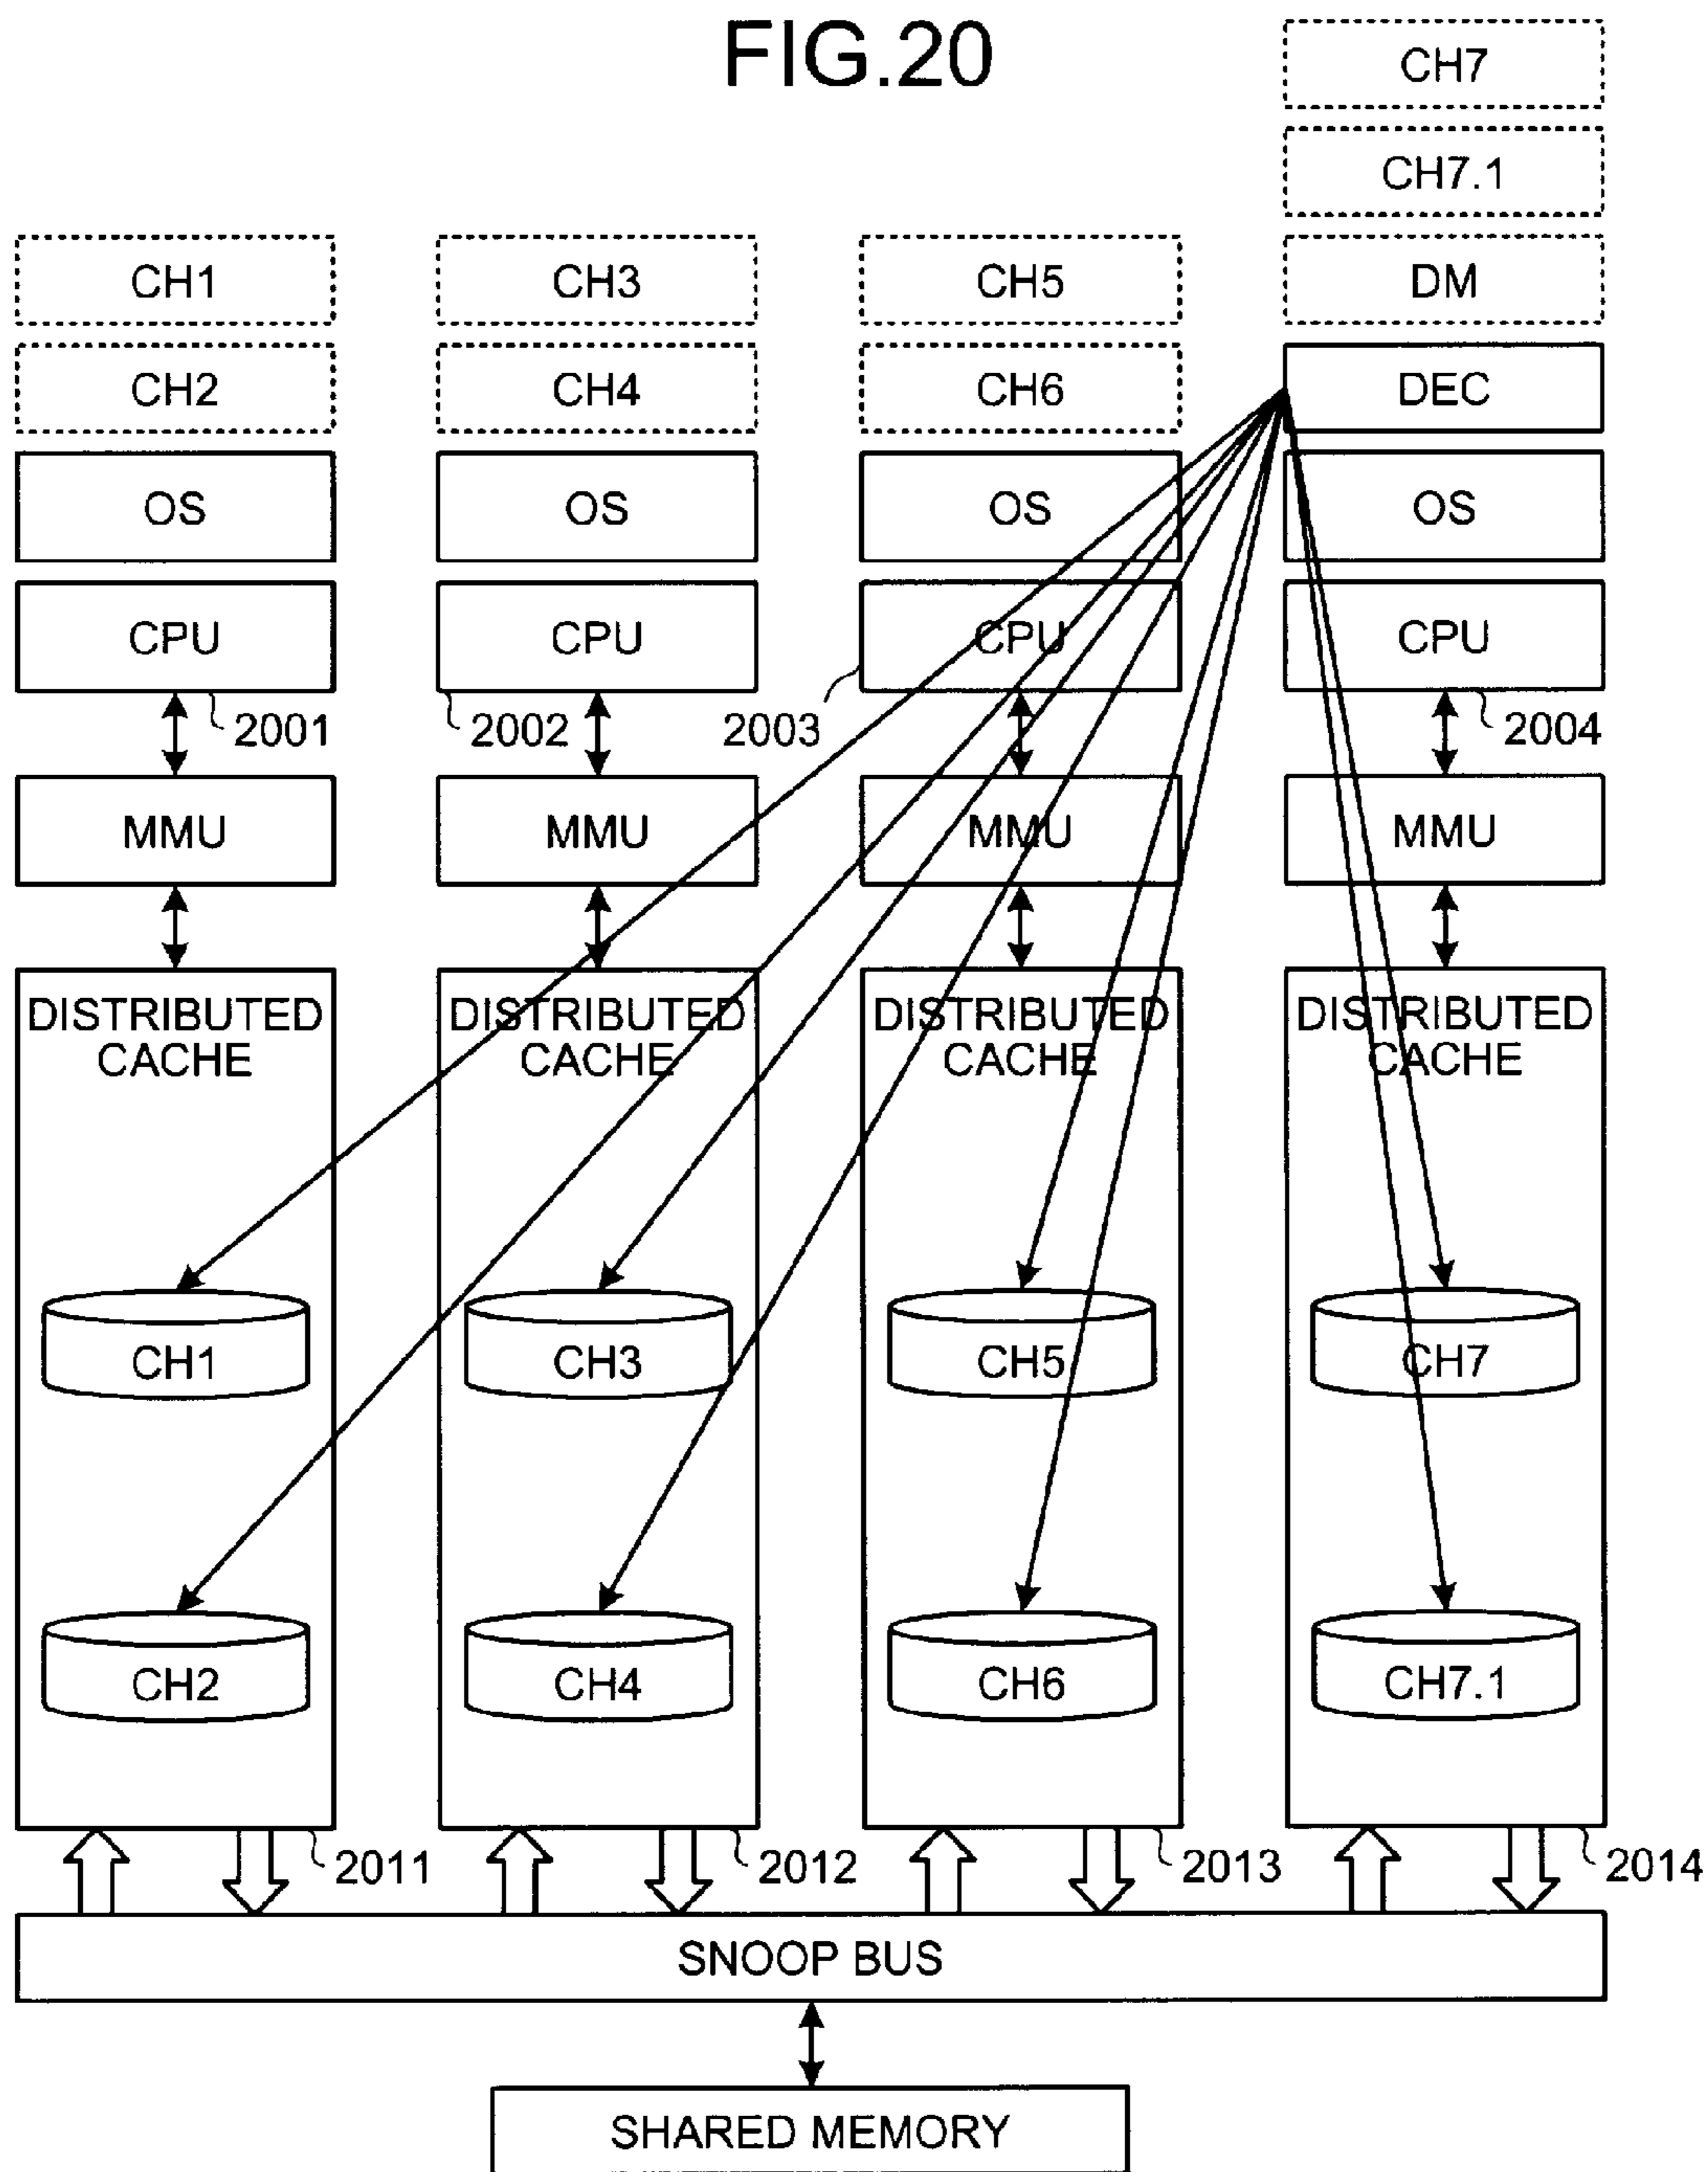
FIG.20

CH7

CH7.1

CH1

CH3

CH5

DM

CH2

CH4

CH6

DEC

OS

OS

OS

OS

CPU

CPU

CPU

CPU

2001

2002

2003

2004

MMU

MMU

MMU

MMU

DISTRIBUTED CACHE

DISTRIBUTED CACHE

DISTRIBUTED CACHE

DISTRIBUTED CACHE

CH1

CH3

CH5

CH7

CH2

CH4

CH6

CH7.1

2011

2012

2013

2014

SNOOP BUS

SHARED MEMORY